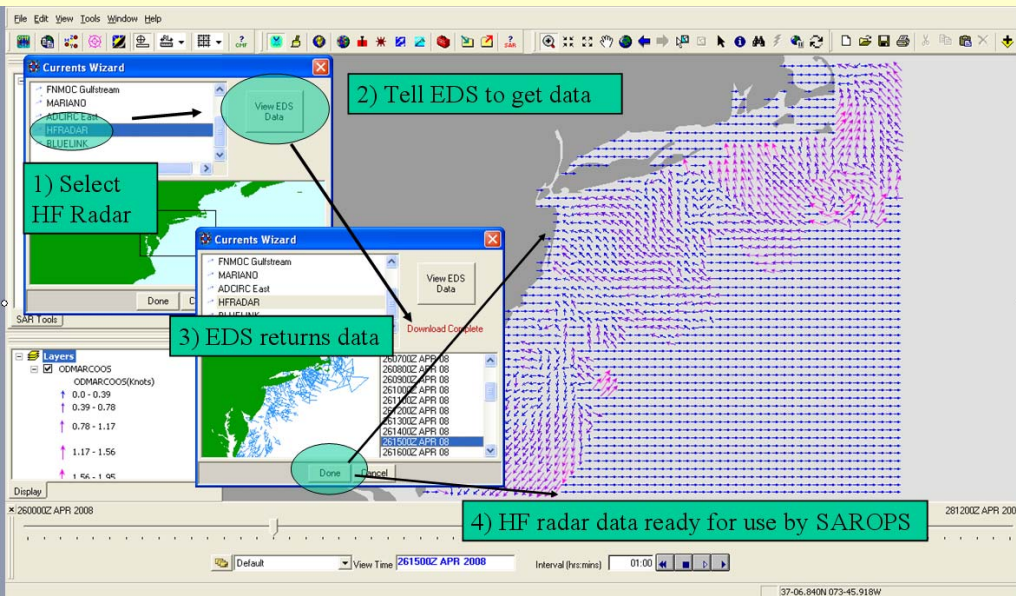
File Edit View Tools Window Help

Currents Wizard

FNMOC Gulfstream
MARIANO
ADCIRC East
HFRADAR
BLUELINK

View EDS Data

2) Tell EDS to get data

1) Select HF Radar

Done C

SAR Tools

Currents Wizard

FNMOC Gulfstream
MARIANO
ADCIRC East
HFRADAR
BLUELINK

View EDS Data

Download Complete

3) EDS returns data

260700Z APR 08
260800Z APR 08
260900Z APR 08
261000Z APR 08
261100Z APR 08
261200Z APR 08
261300Z APR 08
261400Z APR 08
261500Z APR 08
261600Z APR 08

Done Cancel

Layers
ODMARCOOS
ODMARCOOS(Knots)
0.0 - 0.39
0.39 - 0.78
0.78 - 1.17
1.17 - 1.56
1.56 - 1.95

Display

260000Z APR 2008

4) HF radar data ready for use by SAROPS

281200Z APR 200

Default

View Time 261500Z APR 2008

Interval (hrs:mins) 01:00

37-06.840N 073-45.918W